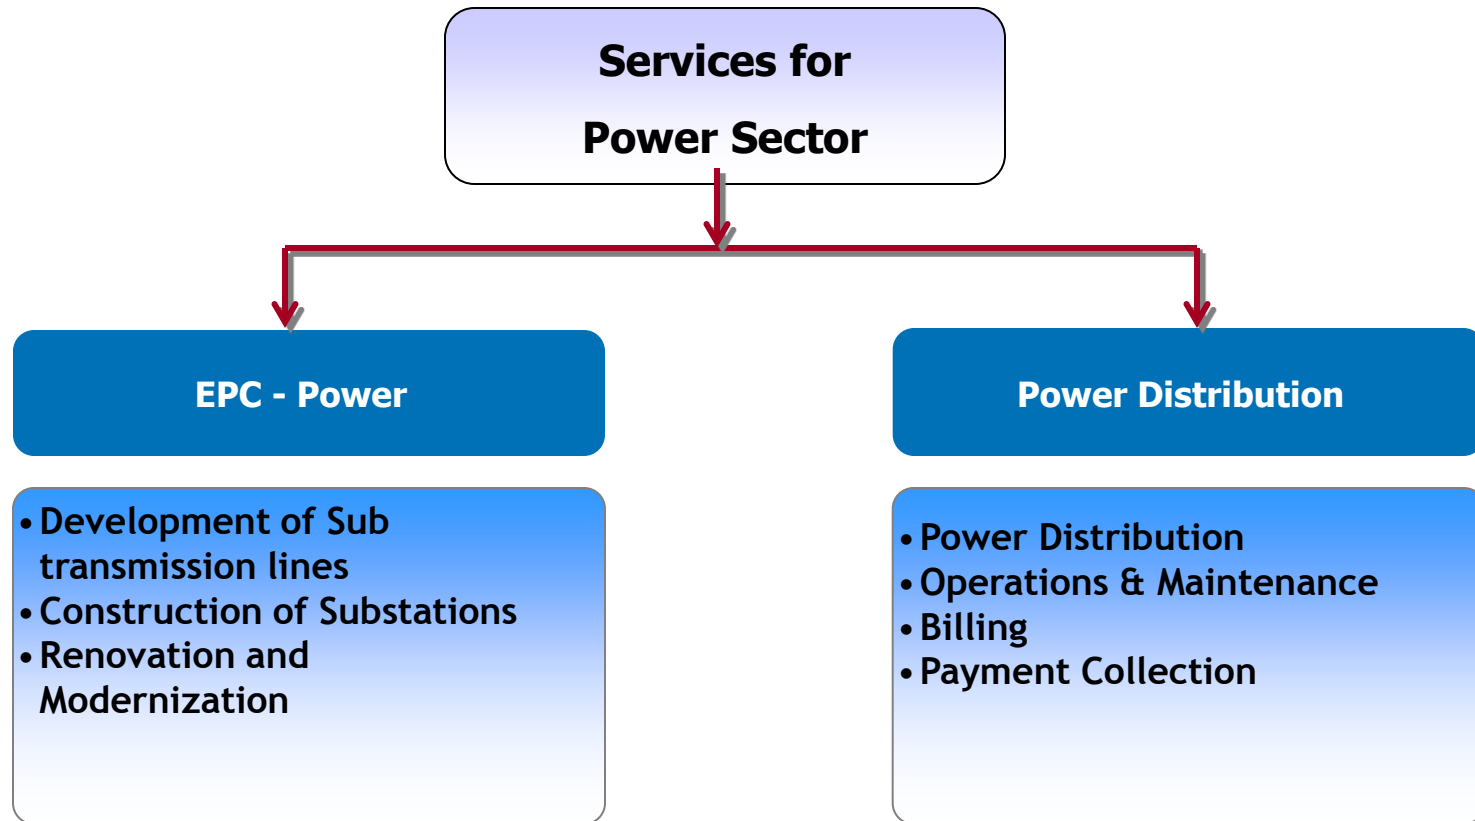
Services for Power Sector

EPC - Power

Power Distribution

• Development of Sub transmission lines
• Construction of Substations
• Renovation and Modernization

• Power Distribution
• Operations & Maintenance
• Billing
• Payment Collection